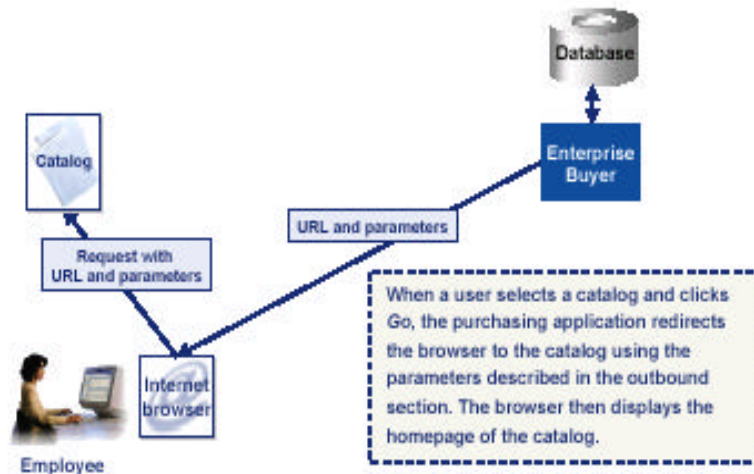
Database

Catalog

Enterprise Buyer

URL and parameters

Request with URL and parameters

When a user selects a catalog and clicks *Go*, the purchasing application redirects the browser to the catalog using the parameters described in the outbound section. The browser then displays the homepage of the catalog.

Internet browser

Employee